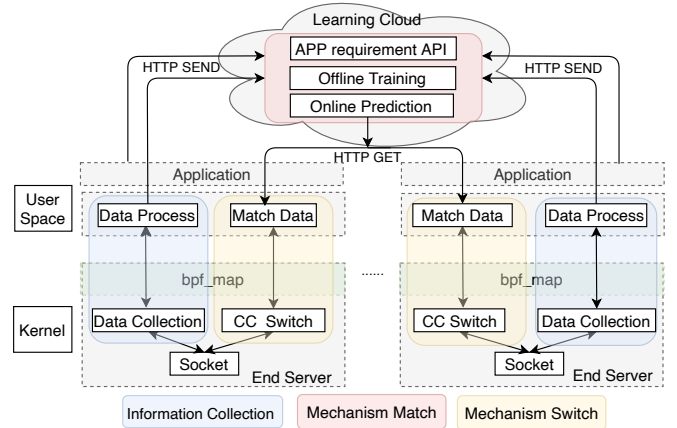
Learning Cloud
APP requirement API
Offline Training
Online Prediction
HTTP SEND
HTTP SEND
HTTP GET
Application
Application
User Space
Data Process
Match Data
Match Data
Data Process
bpf_map
bpf_map
......
Kernel
Data Collection
CC Switch
CC Switch
Data Collection
Socket
Socket
End Server
End Server
Information Collection
Mechanism Match
Mechanism Switch